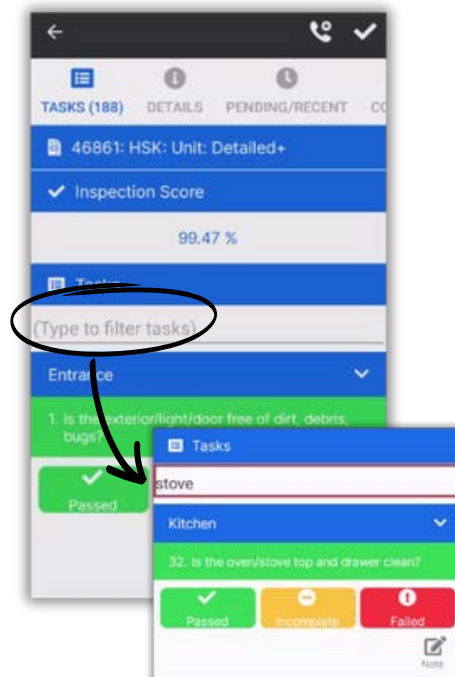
TASKS (188)
DETAILS
PENDING/RECENT
CO

46861: HSK: Unit: Detailed+

Inspection Score

99.47 %

Tasks

(Type to filter tasks)

Entrance

1. Is the exterior/light/door free of dirt, debris, bugs?

Passed

Tasks

stove

Kitchen

32. Is the oven/stove top and drawer clean?

Passed
Incomplete
Failed

Note